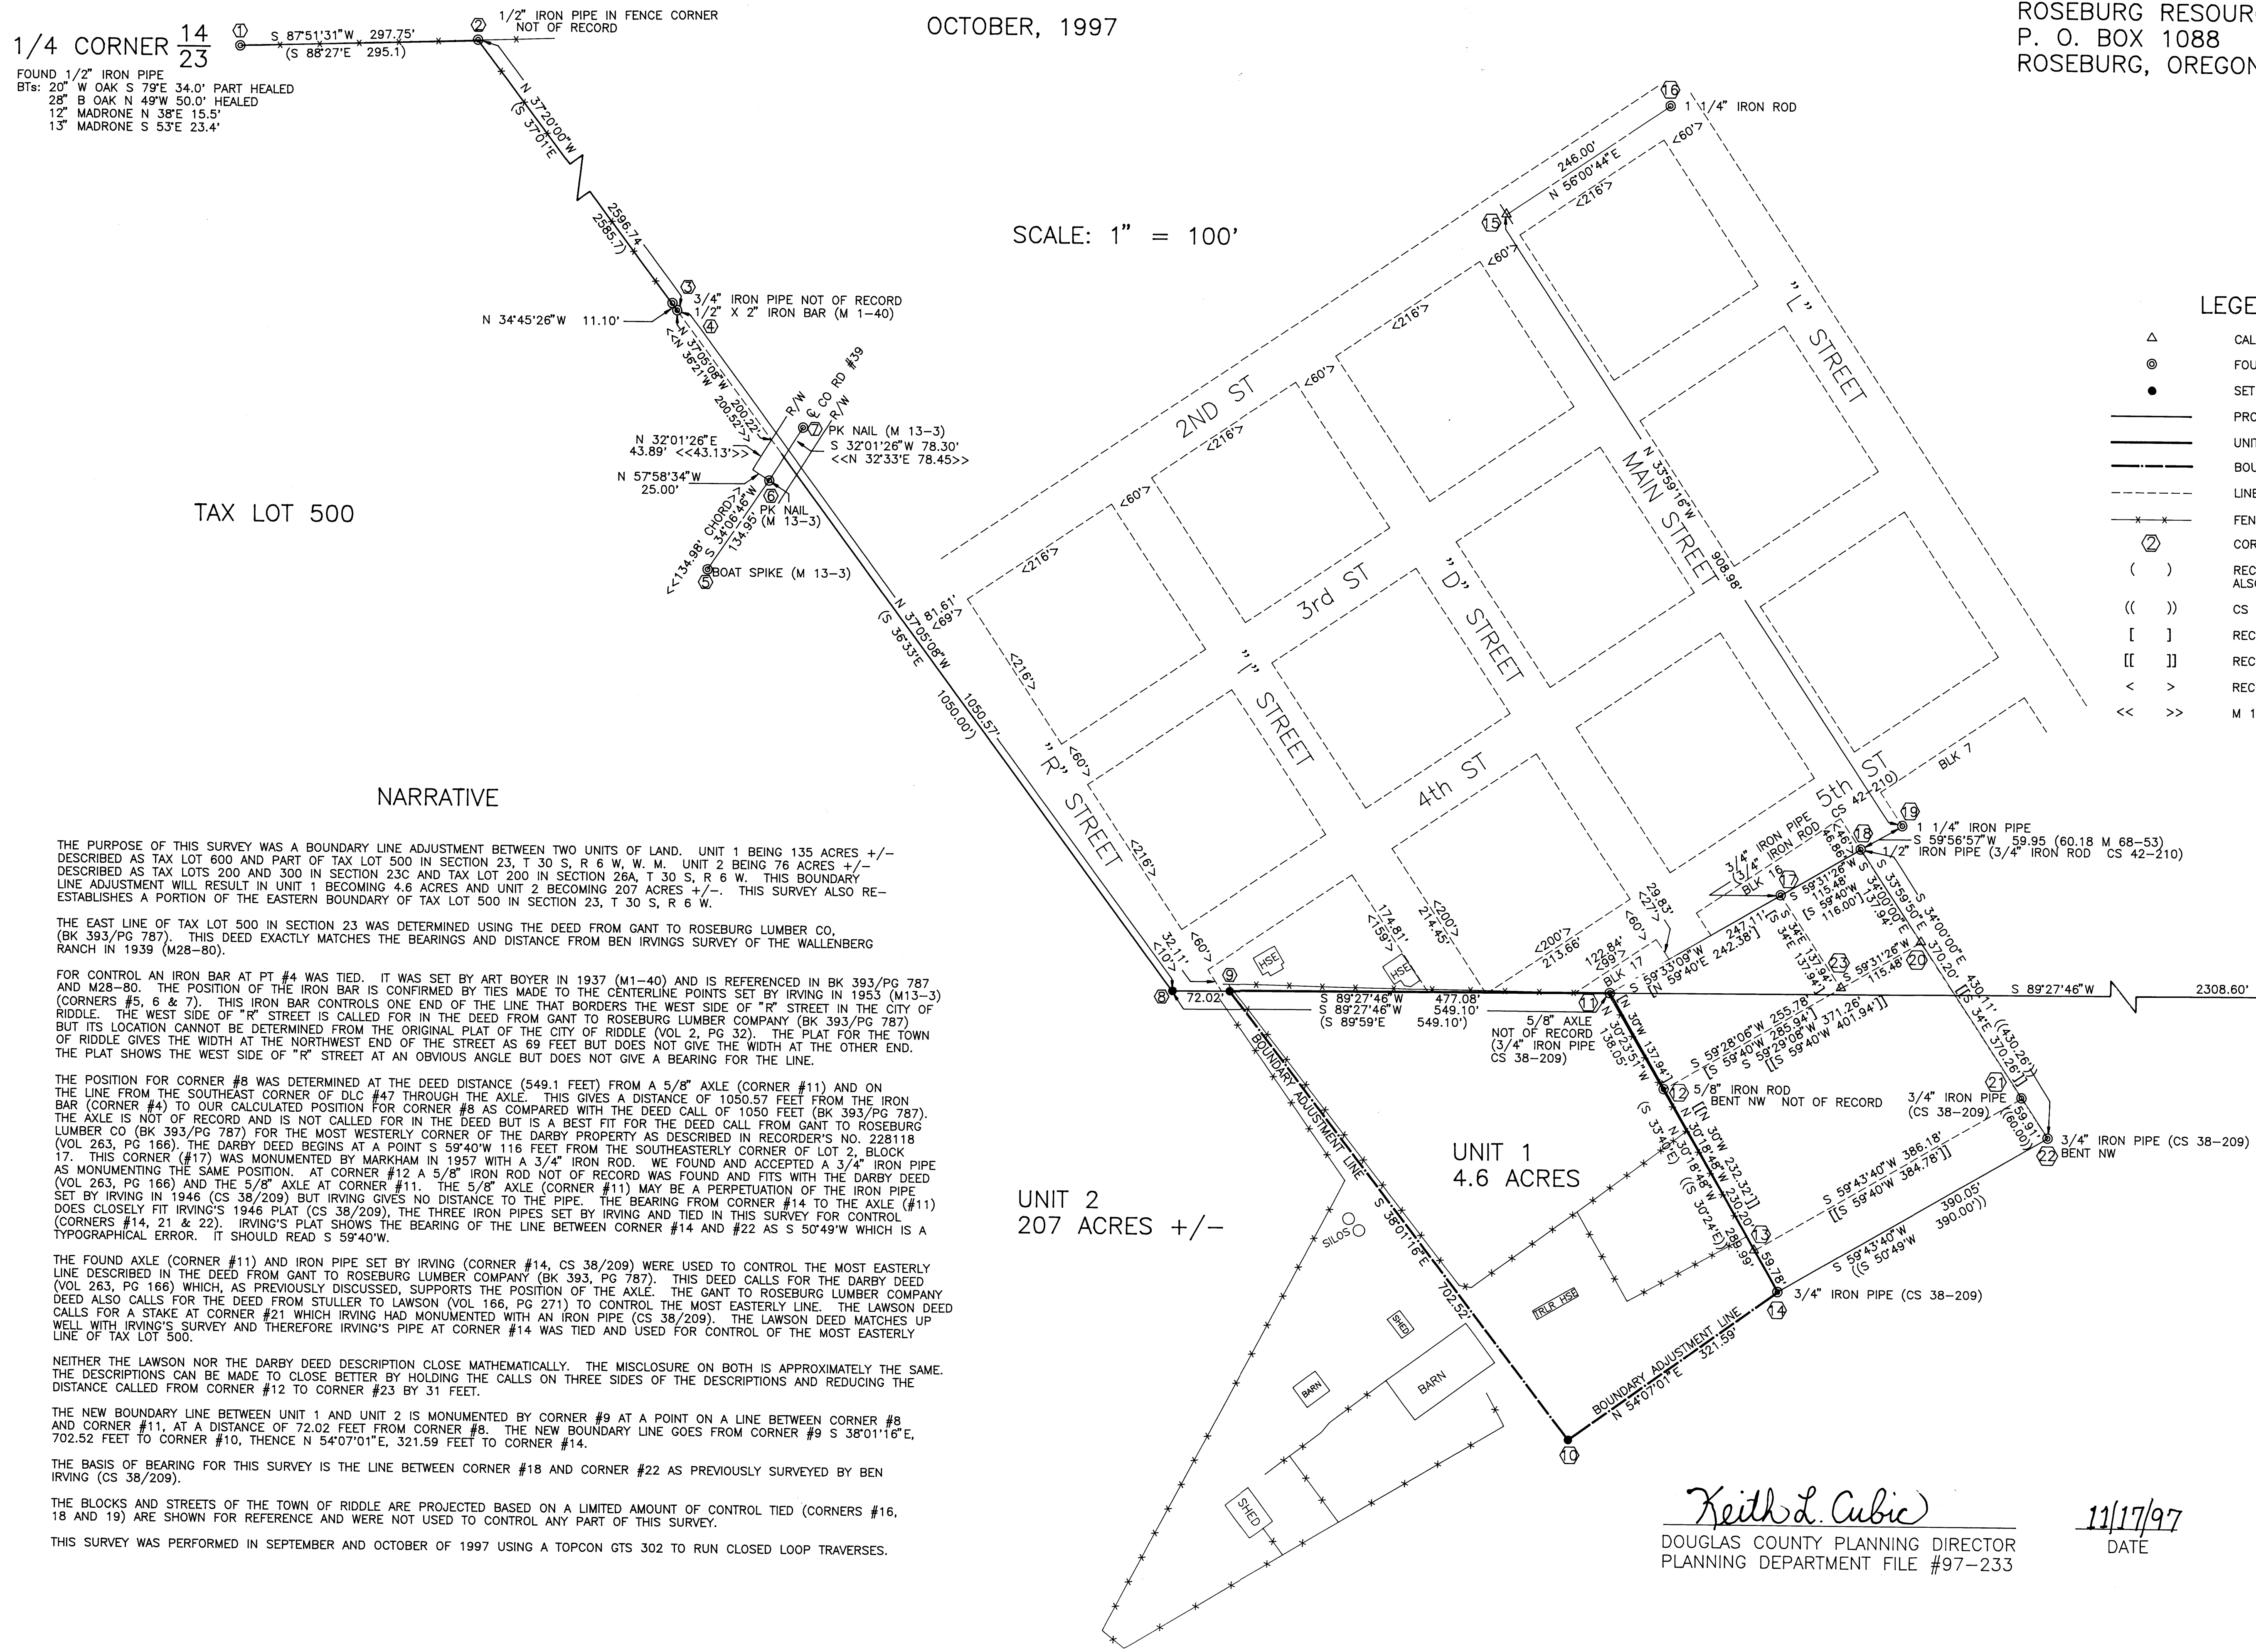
ROSEBURG RESOUR
P. O. BOX 1088
ROSEBURG, OREGON

OCTOBER, 1997

1/4 CORNER $\frac{14}{23}$

FOUND 1/2" IRON PIPE
BTs: 20" W OAK S 79°E 34.0' PART HEALED
28" B OAK N 49°W 50.0' HEALED
12" MADRONE N 38°E 15.5'
13" MADRONE S 53°E 23.4'

① S 87°51'31"W 297.75' (S 88°27'E 295.1)
② 1/2" IRON PIPE IN FENCE CORNER NOT OF RECORD

N 37°20'00"W (S 37°01'E)
2596.74 2585.7)

SCALE: 1" = 100'

③ 3/4" IRON PIPE NOT OF RECORD
1/2" X 2" IRON BAR (M 1-40)
④
N 34°45'26"W 11.10'
N 37°05'08"W <<N 36°21'W>>
200.22' <<200.52'>>

R/W CO RD #39 R/W
⑦ PK NAIL (M 13-3)
S 32°01'26"W 78.30'
<<N 32°33'E 78.45>>
N 32°01'26"E 43.89' <<43.13'>>
N 57°58'34"W 25.00'
⑥ PK NAIL (M 13-3)
CHORD S 34°06'46"W 134.95' <<134.98'>>
⑤ BOAT SPIKE (M 13-3)

TAX LOT 500

N 37°05'08"W (S 36°33'E)
81.61' <69'>
1050.57' (1050.00')

2ND ST
3rd ST
4th ST
5th ST
"L" STREET
MAIN STREET
"D" STREET
"I" STREET
"R" STREET
<60'> <216'> <60'> <216'> <216'> <60'> <216'> <216'> <60'> <216'> <60'> <216'>
⑯ 1 1/4" IRON ROD
246.00' N 56°00'44"E <216'>
⑮
N 33°59'16"W 908.98'
BLK 7
CS 42-210
⑲ 1 1/4" IRON PIPE
S 59°56'57"W 59.95 (60.18 M 68-53)
⑱ 1/2" IRON PIPE (3/4" IRON ROD CS 42-210)
3/4" IRON PIPE (3/4" IRON ROD)
46.86' <46'>
BLK 16
⑰
S 59°31'26"W 115.48' [S 59°40'W 116.00']
S 33°59'50"E 137.94' [S 34°E 137.94']
S 34°00'00"E 370.20'
S 59°31'26"W 115.48' ⑳
㉓
S 59°33'09"W 247.11' [N 59°40'E 242.38']
29.83' <27'>
122.84' <99'>
BLK 17
<60'>
<200'> 213.66'
174.81' <159'>
<200'> 214.45'
HSE HSE
32.11' <10'>
<60'>
⑨ 72.02'
⑧
S 89°27'46"W 477.08'
S 89°27'46"W 549.10'
(S 89°59'E 549.10')
⑪
5/8" AXLE NOT OF RECORD (3/4" IRON PIPE CS 38-209)
N 30°23'51"W 138.05' [N 30°W 137.94']
S 59°28'06"W 255.78' [S 59°40'W 285.94']
S 59°29'08"W 371.26' [[S 59°40'W 401.94']]
S 89°27'46"W 2308.60'
430.11' ((430.26')) [[S 34°E 370.26']]
⑫ 5/8" IRON ROD BENT NW NOT OF RECORD
3/4" IRON PIPE (CS 38-209) ㉑
59.91' ((60.00'))
N 30°18'48"W 232.32' [[N 30°W 230.20']]
(S 33°42'E)
N 30°18'48"W 289.99' ((S 30°24'E))
S 59°43'40"W 386.18' [[S 59°40'W 384.78']]
㉒ 3/4" IRON PIPE (CS 38-209) BENT NW
⑬
59.78'
S 59°43'40"W ((S 50°49'W)) 390.05' 390.00'))
⑭ 3/4" IRON PIPE (CS 38-209)

UNIT 1
4.6 ACRES

UNIT 2
207 ACRES +/-

BOUNDARY ADJUSTMENT LINE
S 38°01'16"E 702.52'
BOUNDARY ADJUSTMENT LINE N 54°07'01"E 321.59'
SILOS
SHED
TRLR HSE
BARN
BARN
SHED
⑩

LEGE
CAL
FOU
SET
PRO
UNI
BOU
LINE
FEN
② COR
( ) REC ALSO
(( )) CS
[ ] REC
[[ ]] REC
< > REC
<< >> M 1

NARRATIVE

THE PURPOSE OF THIS SURVEY WAS A BOUNDARY LINE ADJUSTMENT BETWEEN TWO UNITS OF LAND. UNIT 1 BEING 135 ACRES +/- DESCRIBED AS TAX LOT 600 AND PART OF TAX LOT 500 IN SECTION 23, T 30 S, R 6 W, W. M. UNIT 2 BEING 76 ACRES +/- DESCRIBED AS TAX LOTS 200 AND 300 IN SECTION 23C AND TAX LOT 200 IN SECTION 26A, T 30 S, R 6 W. THIS BOUNDARY LINE ADJUSTMENT WILL RESULT IN UNIT 1 BECOMING 4.6 ACRES AND UNIT 2 BECOMING 207 ACRES +/-. THIS SURVEY ALSO RE-ESTABLISHES A PORTION OF THE EASTERN BOUNDARY OF TAX LOT 500 IN SECTION 23, T 30 S, R 6 W.

THE EAST LINE OF TAX LOT 500 IN SECTION 23 WAS DETERMINED USING THE DEED FROM GANT TO ROSEBURG LUMBER CO, (BK 393/PG 787). THIS DEED EXACTLY MATCHES THE BEARINGS AND DISTANCE FROM BEN IRVINGS SURVEY OF THE WALLENBERG RANCH IN 1939 (M28-80).

FOR CONTROL AN IRON BAR AT PT #4 WAS TIED. IT WAS SET BY ART BOYER IN 1937 (M1-40) AND IS REFERENCED IN BK 393/PG 787 AND M28-80. THE POSITION OF THE IRON BAR IS CONFIRMED BY TIES MADE TO THE CENTERLINE POINTS SET BY IRVING IN 1953 (M13-3) (CORNERS #5, 6 & 7). THIS IRON BAR CONTROLS ONE END OF THE LINE THAT BORDERS THE WEST SIDE OF "R" STREET IN THE CITY OF RIDDLE. THE WEST SIDE OF "R" STREET IS CALLED FOR IN THE DEED FROM GANT TO ROSEBURG LUMBER COMPANY (BK 393/PG 787) BUT ITS LOCATION CANNOT BE DETERMINED FROM THE ORIGINAL PLAT OF THE CITY OF RIDDLE (VOL 2, PG 32). THE PLAT FOR THE TOWN OF RIDDLE GIVES THE WIDTH AT THE NORTHWEST END OF THE STREET AS 69 FEET BUT DOES NOT GIVE THE WIDTH AT THE OTHER END. THE PLAT SHOWS THE WEST SIDE OF "R" STREET AT AN OBVIOUS ANGLE BUT DOES NOT GIVE A BEARING FOR THE LINE.

THE POSITION FOR CORNER #8 WAS DETERMINED AT THE DEED DISTANCE (549.1 FEET) FROM A 5/8" AXLE (CORNER #11) AND ON THE LINE FROM THE SOUTHEAST CORNER OF DLC #47 THROUGH THE AXLE. THIS GIVES A DISTANCE OF 1050.57 FEET FROM THE IRON BAR (CORNER #4) TO OUR CALCULATED POSITION FOR CORNER #8 AS COMPARED WITH THE DEED CALL OF 1050 FEET (BK 393/PG 787). THE AXLE IS NOT OF RECORD AND IS NOT CALLED FOR IN THE DEED BUT IS A BEST FIT FOR THE DEED CALL FROM GANT TO ROSEBURG LUMBER CO (BK 393/PG 787) FOR THE MOST WESTERLY CORNER OF THE DARBY PROPERTY AS DESCRIBED IN RECORDER'S NO. 228118 (VOL 263, PG 166). THE DARBY DEED BEGINS AT A POINT S 59°40'W 116 FEET FROM THE SOUTHEASTERLY CORNER OF LOT 2, BLOCK 17. THIS CORNER (#17) WAS MONUMENTED BY MARKHAM IN 1957 WITH A 3/4" IRON ROD. WE FOUND AND ACCEPTED A 3/4" IRON PIPE AS MONUMENTING THE SAME POSITION. AT CORNER #12 A 5/8" IRON ROD NOT OF RECORD WAS FOUND AND FITS WITH THE DARBY DEED (VOL 263, PG 166) AND THE 5/8" AXLE AT CORNER #11. THE 5/8" AXLE (CORNER #11) MAY BE A PERPETUATION OF THE IRON PIPE SET BY IRVING IN 1946 (CS 38/209) BUT IRVING GIVES NO DISTANCE TO THE PIPE. THE BEARING FROM CORNER #14 TO THE AXLE (#11) DOES CLOSELY FIT IRVING'S 1946 PLAT (CS 38/209). THE THREE IRON PIPES SET BY IRVING AND TIED IN THIS SURVEY FOR CONTROL (CORNERS #14, 21 & 22). IRVING'S PLAT SHOWS THE BEARING OF THE LINE BETWEEN CORNER #14 AND #22 AS S 50°49'W WHICH IS A TYPOGRAPHICAL ERROR. IT SHOULD READ S 59°40'W.

THE FOUND AXLE (CORNER #11) AND IRON PIPE SET BY IRVING (CORNER #14, CS 38/209) WERE USED TO CONTROL THE MOST EASTERLY LINE DESCRIBED IN THE DEED FROM GANT TO ROSEBURG LUMBER COMPANY (BK 393, PG 787). THIS DEED CALLS FOR THE DARBY DEED (VOL 263, PG 166) WHICH, AS PREVIOUSLY DISCUSSED, SUPPORTS THE POSITION OF THE AXLE. THE GANT TO ROSEBURG LUMBER COMPANY DEED ALSO CALLS FOR THE DEED FROM STULLER TO LAWSON (VOL 166, PG 271) TO CONTROL THE MOST EASTERLY LINE. THE LAWSON DEED CALLS FOR A STAKE AT CORNER #21 WHICH IRVING HAD MONUMENTED WITH AN IRON PIPE (CS 38/209). THE LAWSON DEED MATCHES UP WELL WITH IRVING'S SURVEY AND THEREFORE IRVING'S PIPE AT CORNER #14 WAS TIED AND USED FOR CONTROL OF THE MOST EASTERLY LINE OF TAX LOT 500.

NEITHER THE LAWSON NOR THE DARBY DEED DESCRIPTION CLOSE MATHEMATICALLY. THE MISCLOSURE ON BOTH IS APPROXIMATELY THE SAME. THE DESCRIPTIONS CAN BE MADE TO CLOSE BETTER BY HOLDING THE CALLS ON THREE SIDES OF THE DESCRIPTIONS AND REDUCING THE DISTANCE CALLED FROM CORNER #12 TO CORNER #23 BY 31 FEET.

THE NEW BOUNDARY LINE BETWEEN UNIT 1 AND UNIT 2 IS MONUMENTED BY CORNER #9 AT A POINT ON A LINE BETWEEN CORNER #8 AND CORNER #11, AT A DISTANCE OF 72.02 FEET FROM CORNER #8. THE NEW BOUNDARY LINE GOES FROM CORNER #9 S 38°01'16"E, 702.52 FEET TO CORNER #10, THENCE N 54°07'01"E, 321.59 FEET TO CORNER #14.

THE BASIS OF BEARING FOR THIS SURVEY IS THE LINE BETWEEN CORNER #18 AND CORNER #22 AS PREVIOUSLY SURVEYED BY BEN IRVING (CS 38/209).

THE BLOCKS AND STREETS OF THE TOWN OF RIDDLE ARE PROJECTED BASED ON A LIMITED AMOUNT OF CONTROL TIED (CORNERS #16, 18 AND 19) ARE SHOWN FOR REFERENCE AND WERE NOT USED TO CONTROL ANY PART OF THIS SURVEY.

THIS SURVEY WAS PERFORMED IN SEPTEMBER AND OCTOBER OF 1997 USING A TOPCON GTS 302 TO RUN CLOSED LOOP TRAVERSES.

Keith L. Cubic
DOUGLAS COUNTY PLANNING DIRECTOR
PLANNING DEPARTMENT FILE #97-233

11/17/97
DATE